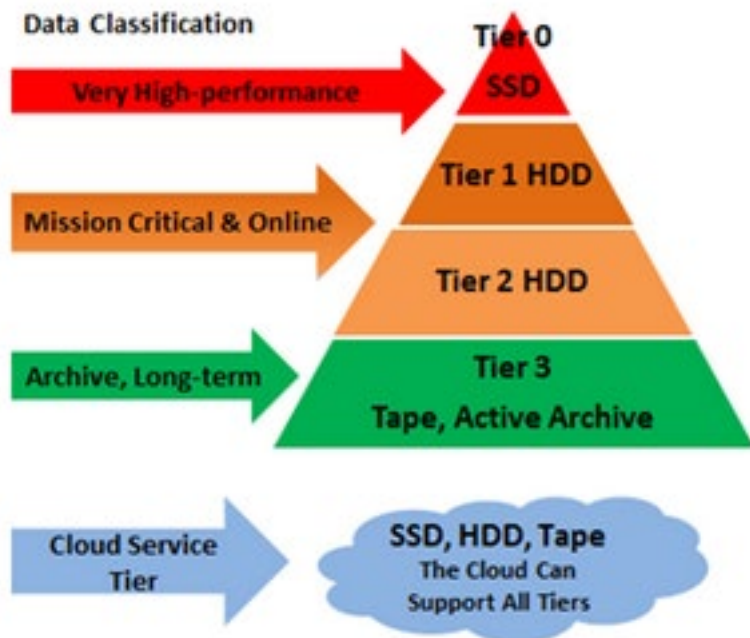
Data Classification

Very High-performance

Tier 0
SSD

Mission Critical & Online

Tier 1 HDD

Tier 2 HDD

Archive, Long-term

Tier 3
Tape, Active Archive

Cloud Service Tier

SSD, HDD, Tape
The Cloud Can Support All Tiers